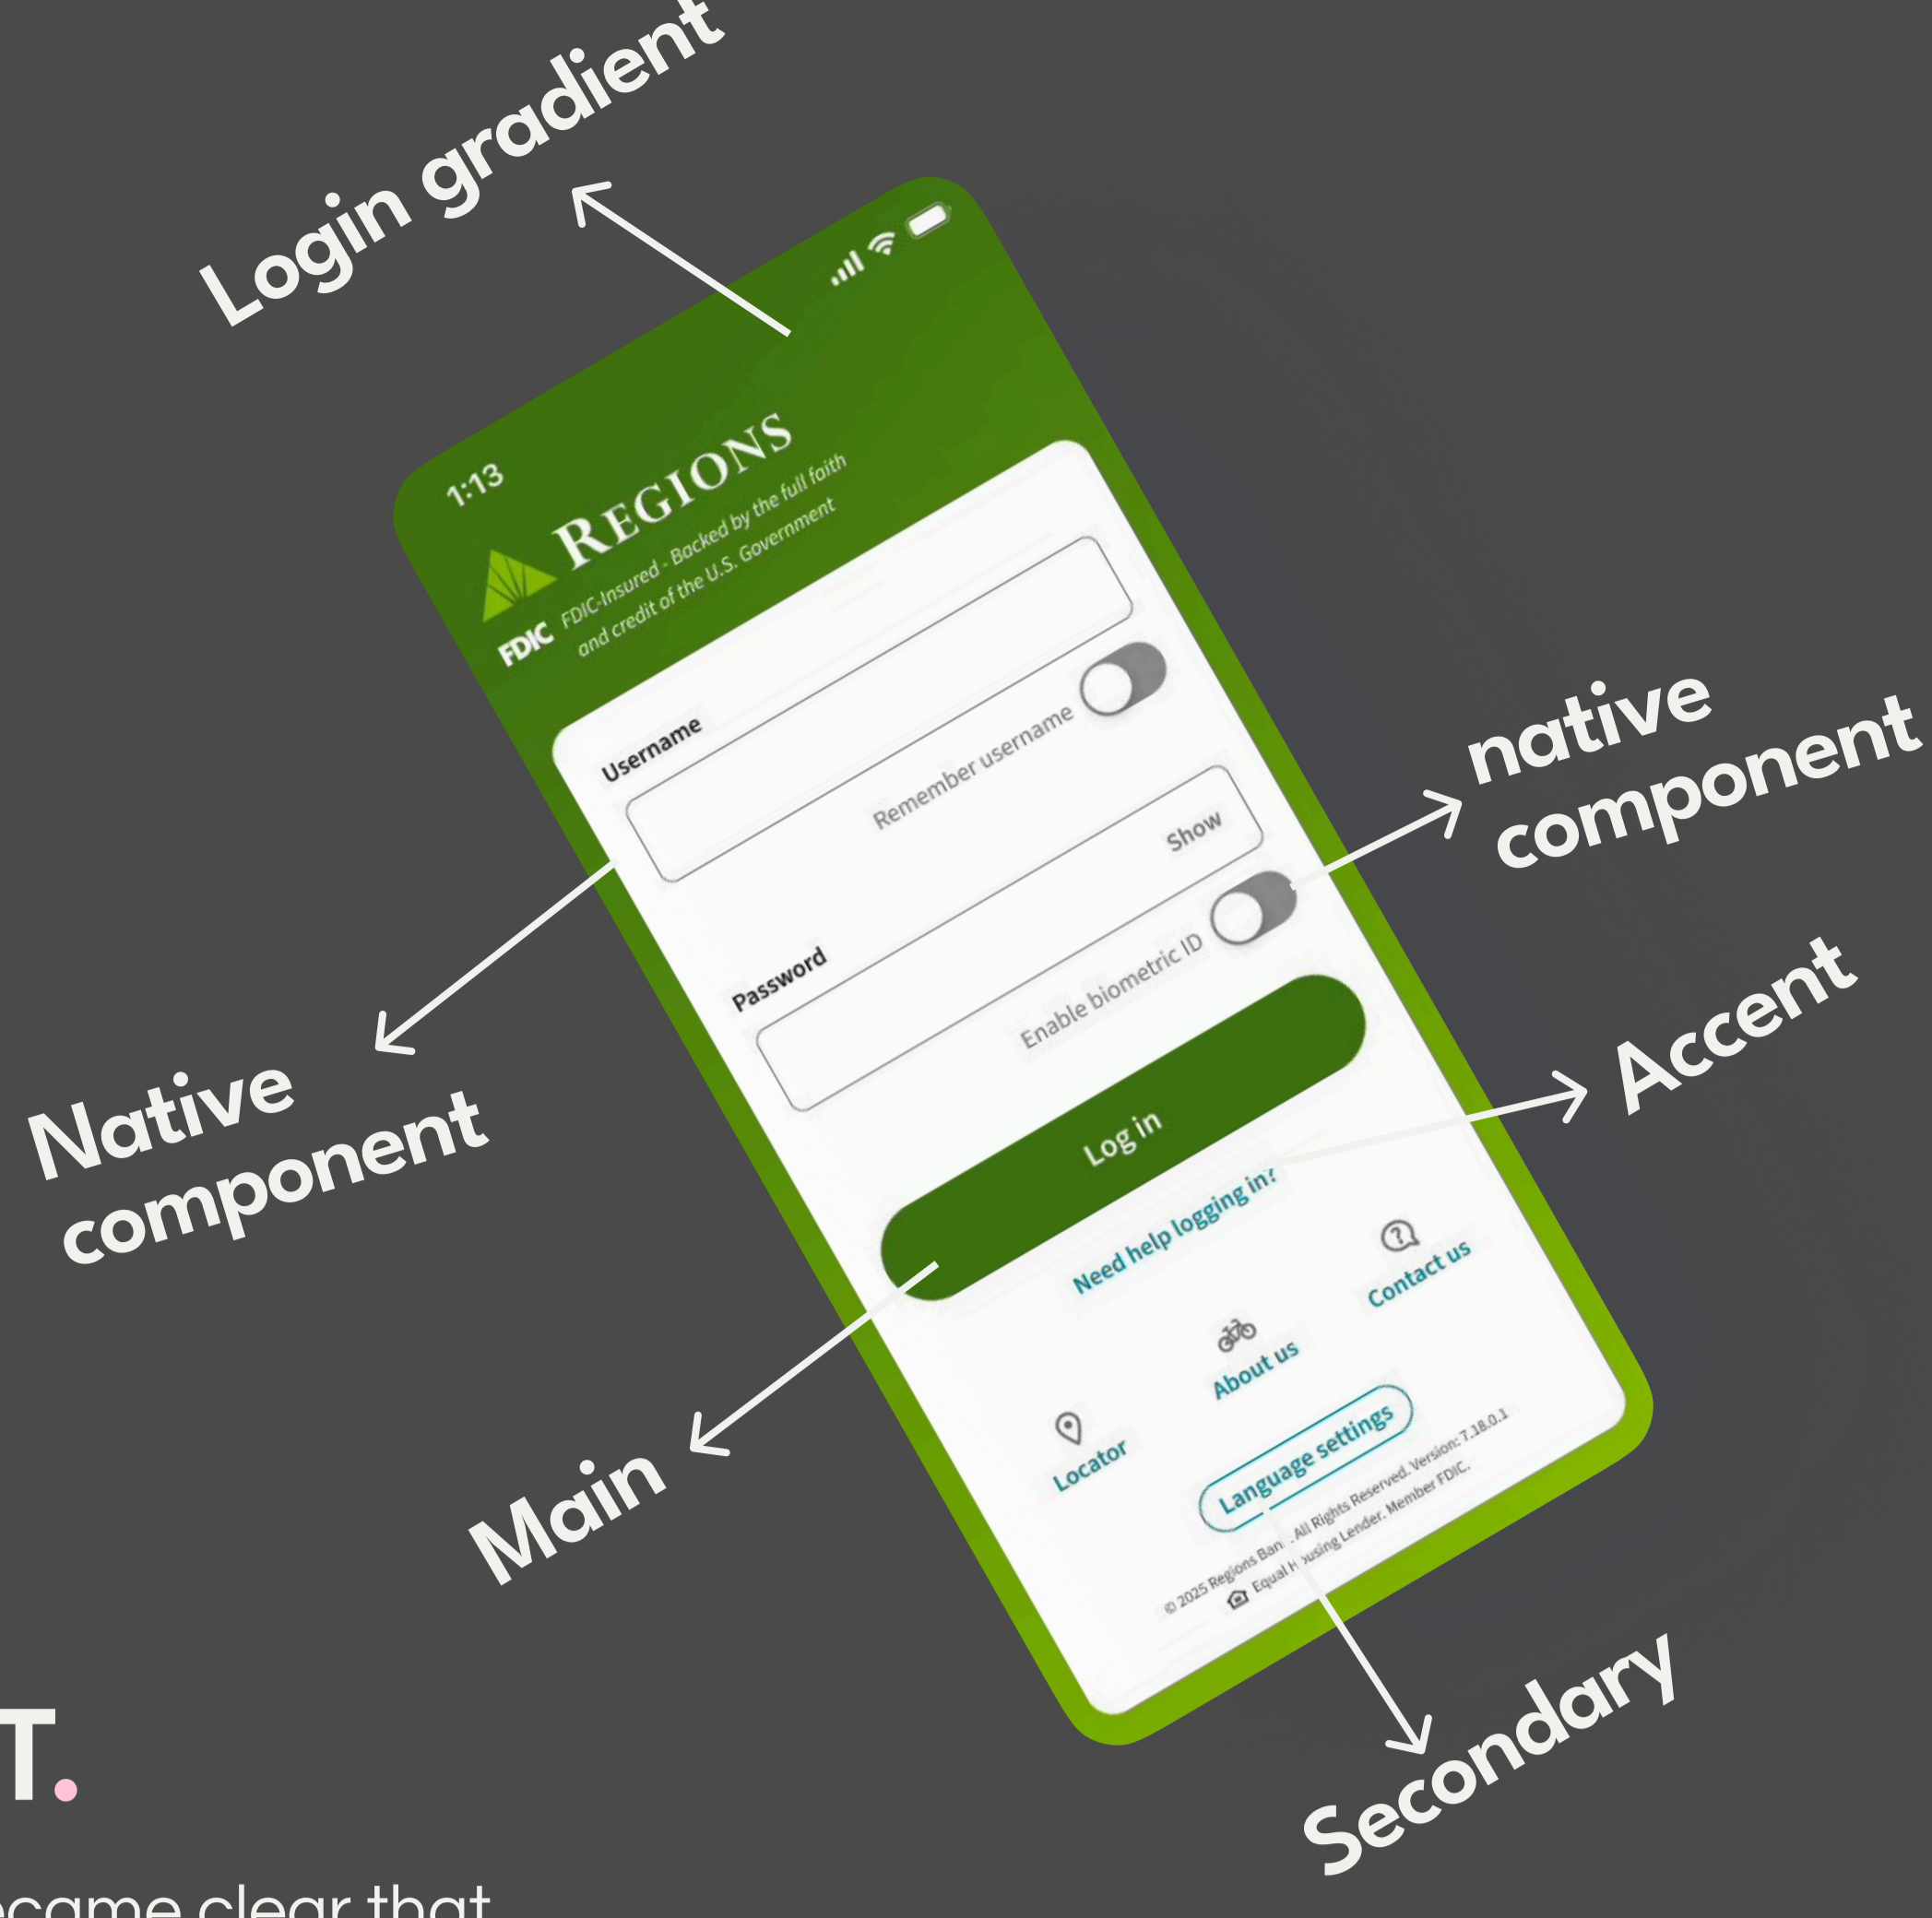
Login gradient

1:13

REGIONS

FDIC FDIC-Insured - Backed by the full faith and credit of the U.S. Government

Username

Remember username

Password

Show

Enable biometric ID

Log in

Need help logging in?

Locator

About us

Contact us

Language settings

© 2025 Regions Ban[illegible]. All Rights Reserved. Version: 7.18.0.1
Equal H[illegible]using Lender. Member FDIC.

native component

Native component

Accent

Main

Secondary

T.

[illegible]came clear that